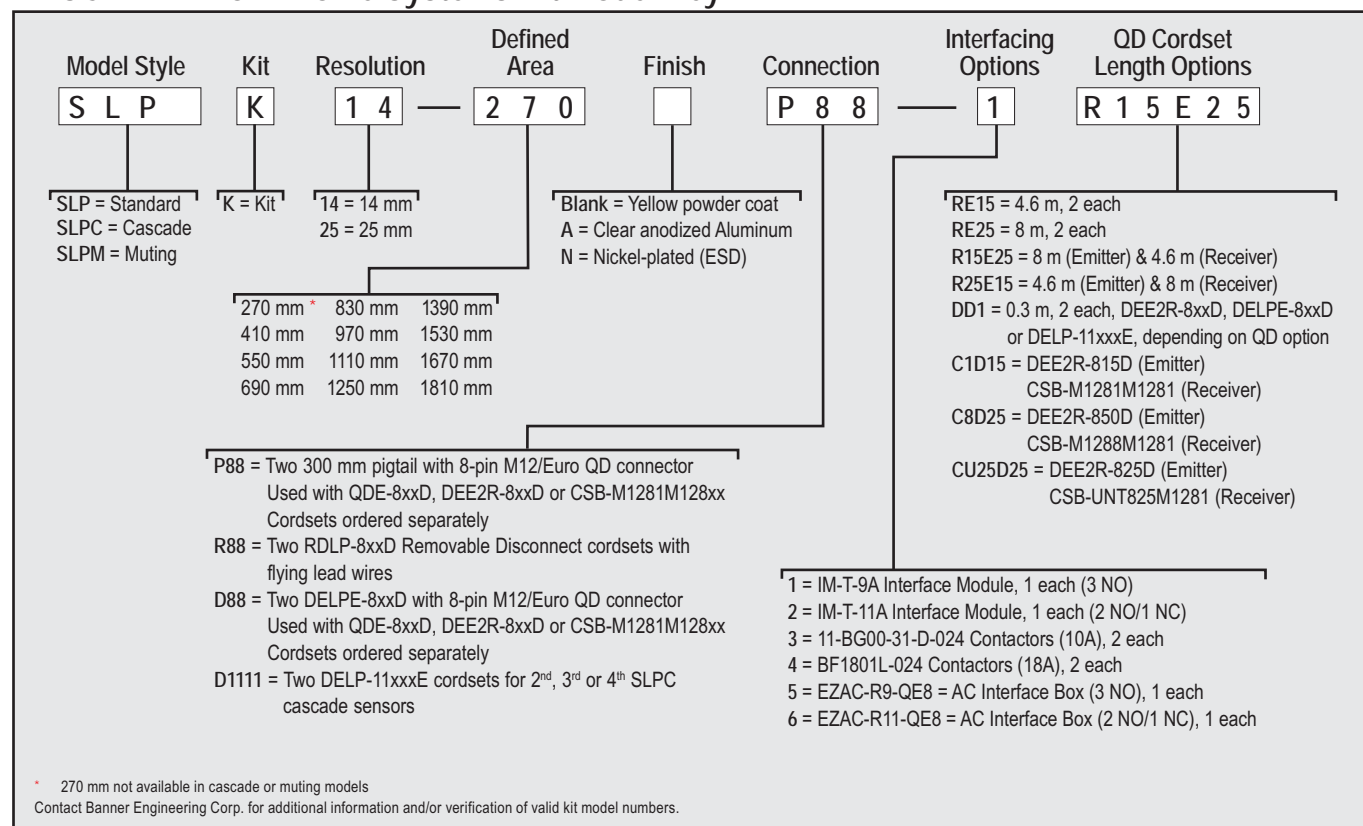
Model Style

S L P

SLP = Standard
SLPC = Cascade
SLPM = Muting

Kit

K

K = Kit

Resolution

1 4

14 = 14 mm
25 = 25 mm

Defined Area

2 7 0

| | | |
|---|---|---|
| 270 mm * | 830 mm | 1390 mm |
| 410 mm | 970 mm | 1530 mm |
| 550 mm | 1110 mm | 1670 mm |
| 690 mm | 1250 mm | 1810 mm |

Finish

Blank = Yellow powder coat
A = Clear anodized Aluminum
N = Nickel-plated (ESD)

Connection

P 8 8

P88 = Two 300 mm pigtail with 8-pin M12/Euro QD connector Used with QDE-8xxD, DEE2R-8xxD or CSB-M1281M128xx Cordsets ordered separately
R88 = Two RDLP-8xxD Removable Disconnect cordsets with flying lead wires
D88 = Two DELPE-8xxD with 8-pin M12/Euro QD connector Used with QDE-8xxD, DEE2R-8xxD or CSB-M1281M128xx Cordsets ordered separately
D1111 = Two DELP-11xxxE cordsets for 2$^{nd}$, 3$^{rd}$ or 4$^{th}$ SLPC cascade sensors

Interfacing Options

1

1 = IM-T-9A Interface Module, 1 each (3 NO)
2 = IM-T-11A Interface Module, 1 each (2 NO/1 NC)
3 = 11-BG00-31-D-024 Contactors (10A), 2 each
4 = BF1801L-024 Contactors (18A), 2 each
5 = EZAC-R9-QE8 = AC Interface Box (3 NO), 1 each
6 = EZAC-R11-QE8 = AC Interface Box (2 NO/1 NC), 1 each

QD Cordset Length Options

R 1 5 E 2 5

RE15 = 4.6 m, 2 each
RE25 = 8 m, 2 each
R15E25 = 8 m (Emitter) & 4.6 m (Receiver)
R25E15 = 4.6 m (Emitter) & 8 m (Receiver)
DD1 = 0.3 m, 2 each, DEE2R-8xxD, DELPE-8xxD or DELP-11xxxE, depending on QD option
C1D15 = DEE2R-815D (Emitter) CSB-M1281M1281 (Receiver)
C8D25 = DEE2R-850D (Emitter) CSB-M1288M1281 (Receiver)
CU25D25 = DEE2R-825D (Emitter) CSB-UNT825M1281 (Receiver)

* 270 mm not available in cascade or muting models
Contact Banner Engineering Corp. for additional information and/or verification of valid kit model numbers.